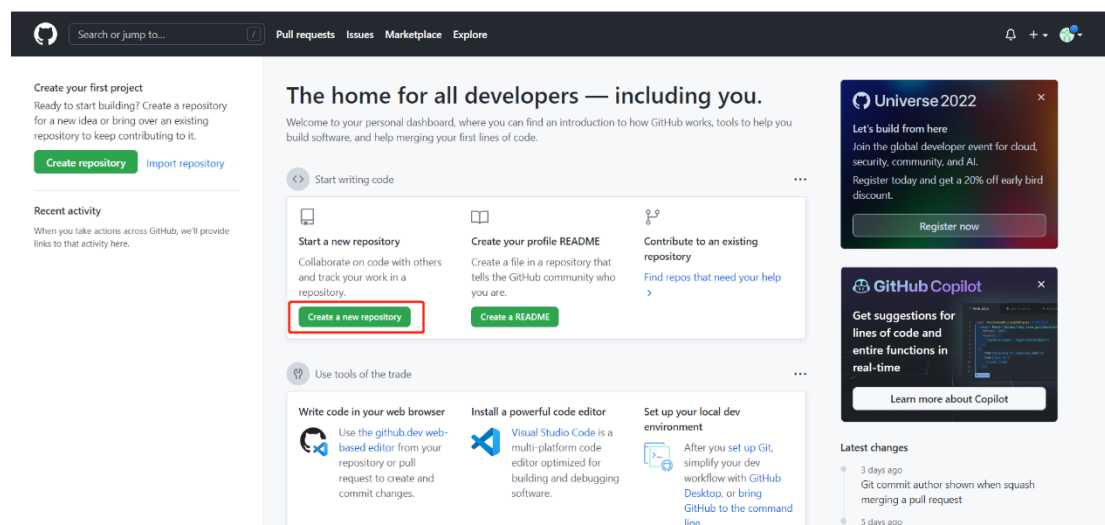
Search or jump to...
/
Pull requests Issues Marketplace Explore

Create your first project
Ready to start building? Create a repository for a new idea or bring over an existing repository to keep contributing to it.
Create repository Import repository

Recent activity
When you take actions across GitHub, we'll provide links to that activity here.

The home for all developers — including you.
Welcome to your personal dashboard, where you can find an introduction to how GitHub works, tools to help you build software, and help merging your first lines of code.

Start writing code

Start a new repository
Collaborate on code with others and track your work in a repository.
Create a new repository

Create your profile README
Create a file in a repository that tells the GitHub community who you are.
Create a README

Contribute to an existing repository
Find repos that need your help
>

Use tools of the trade

Write code in your web browser
Use the github.dev web-based editor from your repository or pull request to create and commit changes.

Install a powerful code editor
Visual Studio Code is a multi-platform code editor optimized for building and debugging software.

Set up your local dev environment
After you set up Git, simplify your dev workflow with GitHub Desktop, or bring GitHub to the command line

Universe 2022
Let's build from here
Join the global developer event for cloud, security, community, and AI.
Register today and get a 20% off early bird discount.
Register now

GitHub Copilot
Get suggestions for lines of code and entire functions in real-time
Learn more about Copilot

Latest changes
3 days ago
Git commit author shown when squash merging a pull request
5 days ago